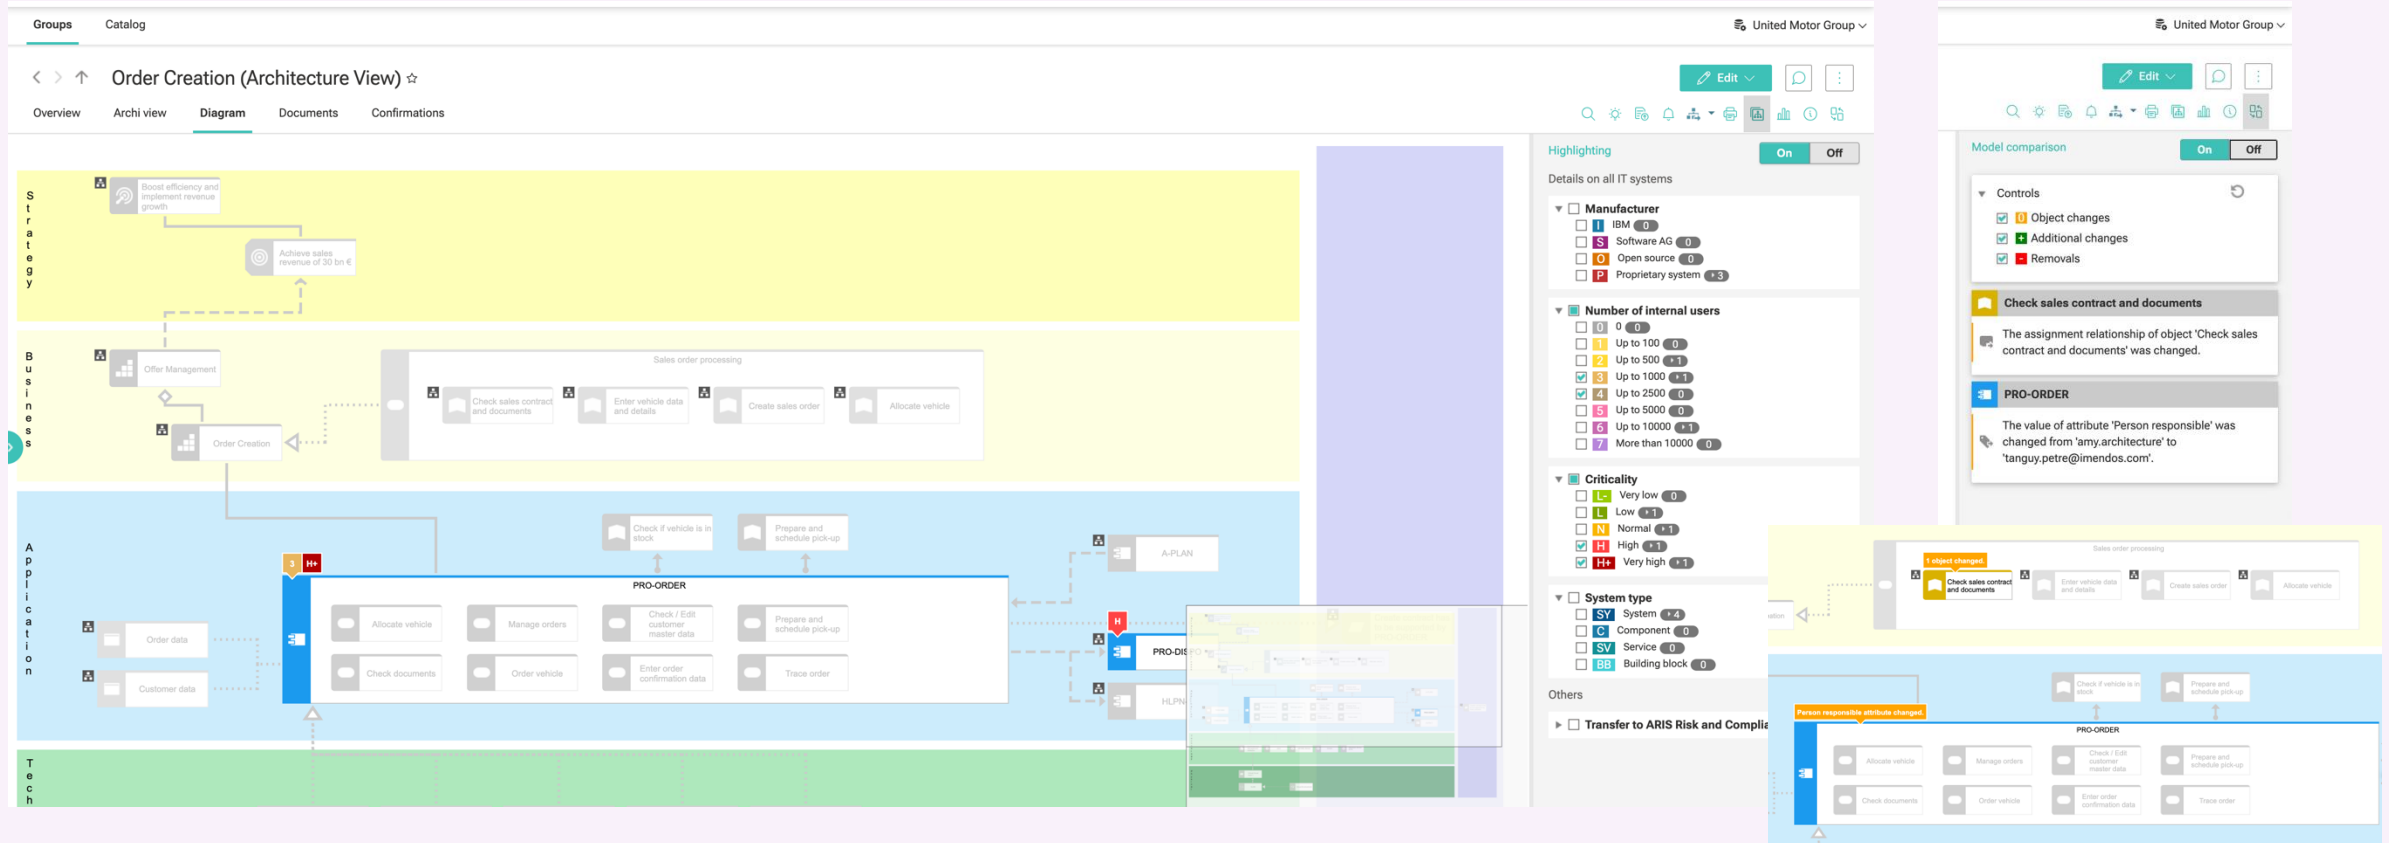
Groups Catalog

United Motor Group

Order Creation (Architecture View) ☆

Edit

Overview Archi view Diagram Documents Confirmations

Strategy

Boost efficiency and implement revenue growth

Achieve sales revenue of 30 bn €

Business

Offer Management

Order Creation

Sales order processing

Check sales contract and documents

Enter vehicle data and details

Create sales order

Allocate vehicle

Application

Check if vehicle is in stock

Prepare and schedule pick-up

3 H+

PRO-ORDER

Allocate vehicle

Manage orders

Check / Edit customer master data

Prepare and schedule pick-up

Check documents

Order vehicle

Enter order confirmation data

Trace order

Order data

Customer data

A-PLAN

H

PRO-DIS

HLPN

Tech

Highlighting On Off

Details on all IT systems

Manufacturer
I IBM 0
S Software AG 0
O Open source 0
P Proprietary system 3

Number of internal users
0 0 0
1 Up to 100 0
2 Up to 500 1
3 Up to 1000 1
4 Up to 2500 0
5 Up to 5000 0
6 Up to 10000 1
7 More than 10000 0

Criticality
L- Very low 0
L Low 1
N Normal 1
H High 1
H+ Very high 1

System type
SY System 4
C Component 0
SV Service 0
BB Building block 0

Others

Transfer to ARIS Risk and Complia

United Motor Group

Edit

Model comparison On Off

Controls
Object changes
Additional changes
Removals

Check sales contract and documents

The assignment relationship of object 'Check sales contract and documents' was changed.

PRO-ORDER

The value of attribute 'Person responsible' was changed from 'amy.architecture' to 'tanguy.petre@imendos.com'.

Sales order processing

1 object changed

Check sales contract and documents

Enter vehicle data and details

Create sales order

Allocate vehicle

Check if vehicle is in stock

Prepare and schedule pick-up

Person responsible attribute changed

PRO-ORDER

Allocate vehicle

Manage orders

Check / Edit customer master data

Prepare and schedule pick-up

Check documents

Order vehicle

Enter order confirmation data

Trace order